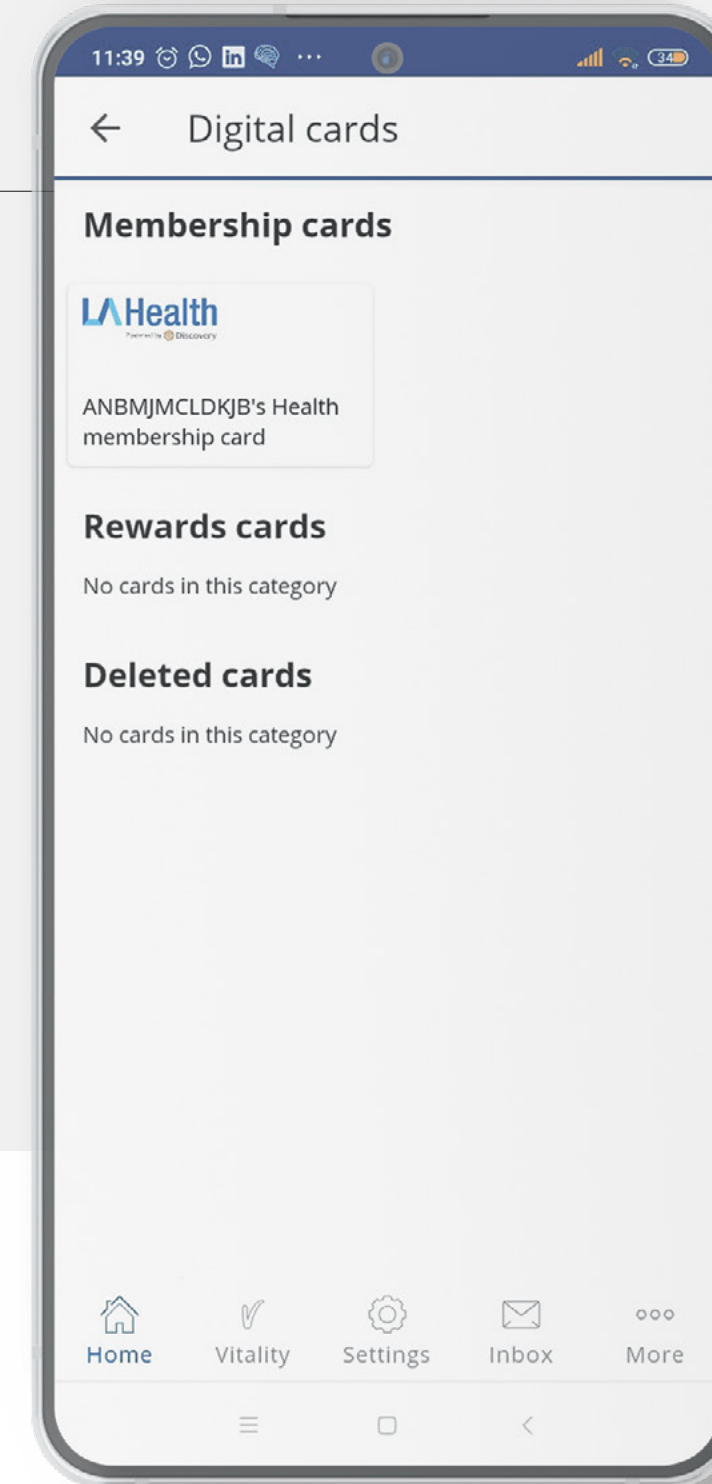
11:39 ··· 34

Digital cards

Membership cards

LAHealth
Powered by Discovery

ANBMJMCLDKJB's Health membership card

Rewards cards

No cards in this category

Deleted cards

No cards in this category

Home Vitality Settings Inbox More